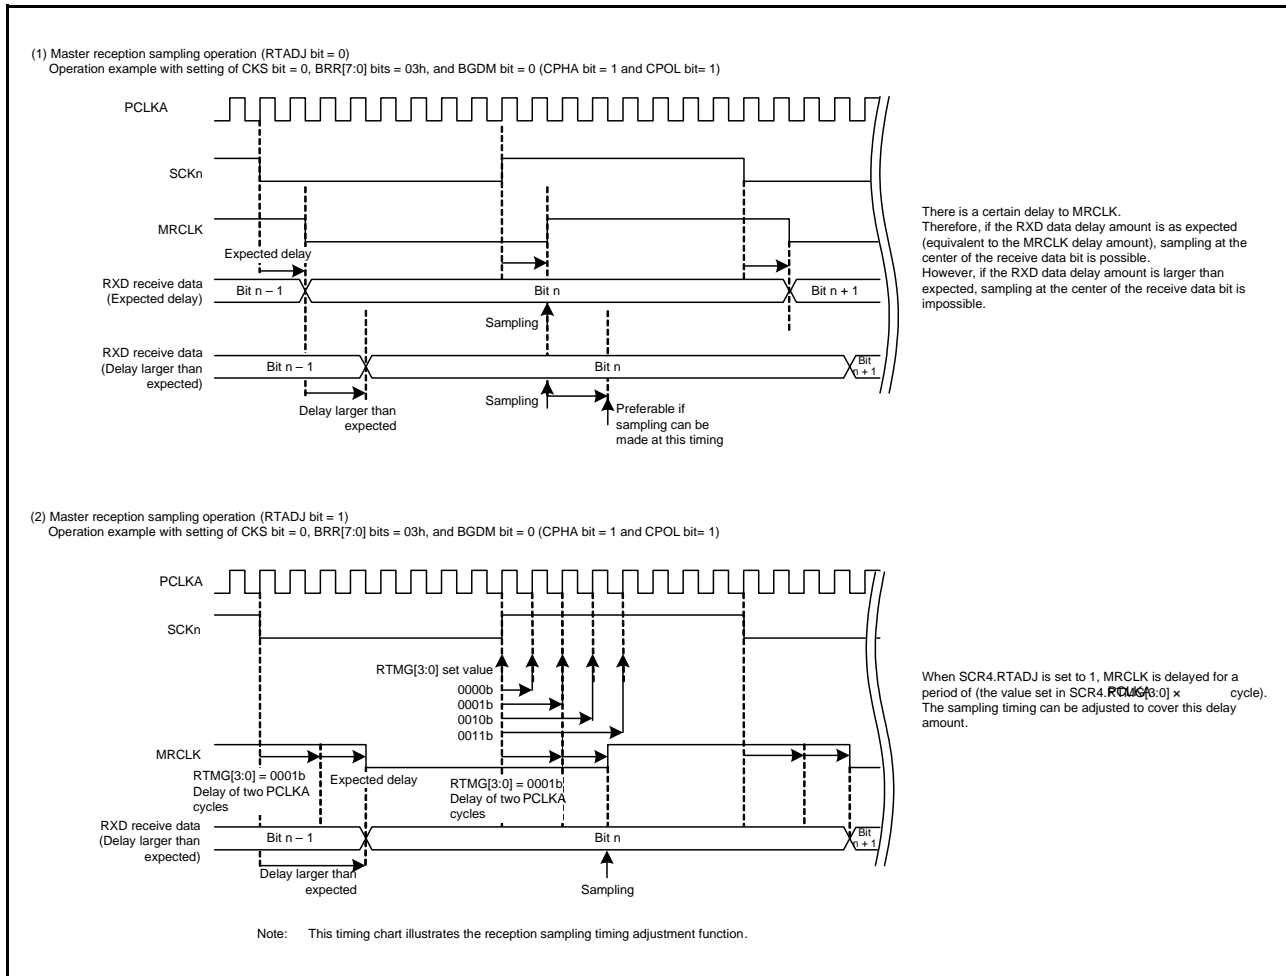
(1) Master reception sampling operation (RTADJ bit = 0)
Operation example with setting of CKS bit = 0, BRR[7:0] bits = 03h, and BGDM bit = 0 (CPHA bit = 1 and CPOL bit= 1)

PCLKA

SCKn

MRCLK

Expected delay

RXD receive data (Expected delay)

Bit n – 1

Bit n

Bit n + 1

Sampling

RXD receive data (Delay larger than expected)

Bit n – 1

Bit n

Bit n + 1

Delay larger than expected

Sampling

Preferable if sampling can be made at this timing

There is a certain delay to MRCLK.
Therefore, if the RXD data delay amount is as expected (equivalent to the MRCLK delay amount), sampling at the center of the receive data bit is possible.
However, if the RXD data delay amount is larger than expected, sampling at the center of the receive data bit is impossible.

(2) Master reception sampling operation (RTADJ bit = 1)
Operation example with setting of CKS bit = 0, BRR[7:0] bits = 03h, and BGDM bit = 0 (CPHA bit = 1 and CPOL bit= 1)

PCLKA

SCKn

RTMG[3:0] set value

0000b

0001b

0010b

0011b

MRCLK

RTMG[3:0] = 0001b
Delay of two PCLKA cycles

Expected delay

RTMG[3:0] = 0001b
Delay of two PCLKA cycles

RXD receive data (Delay larger than expected)

Bit n – 1

Bit n

Bit n + 1

Delay larger than expected

Sampling

When SCR4.RTADJ is set to 1, MRCLK is delayed for a period of (the value set in SCR4.RTMG[3:0] × cycle).
The sampling timing can be adjusted to cover this delay amount.

Note: This timing chart illustrates the reception sampling timing adjustment function.